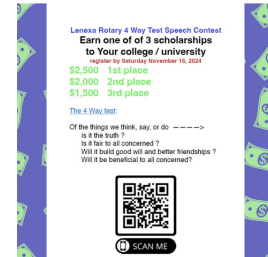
Lenexa Rotary 4 Way Test Speech Contest
Earn one of 3 scholarships
to Your college / university
register by Saturday November 16, 2024

$2,500 1st place
$2,000 2nd place
$1,500 3rd place

The 4 Way test:

Of the things we think, say, or do ————>
Is it the truth ?
Is it fair to all concerned ?
Will it build good will and better friendships ?
Will it be beneficial to all concerned?

SCAN ME